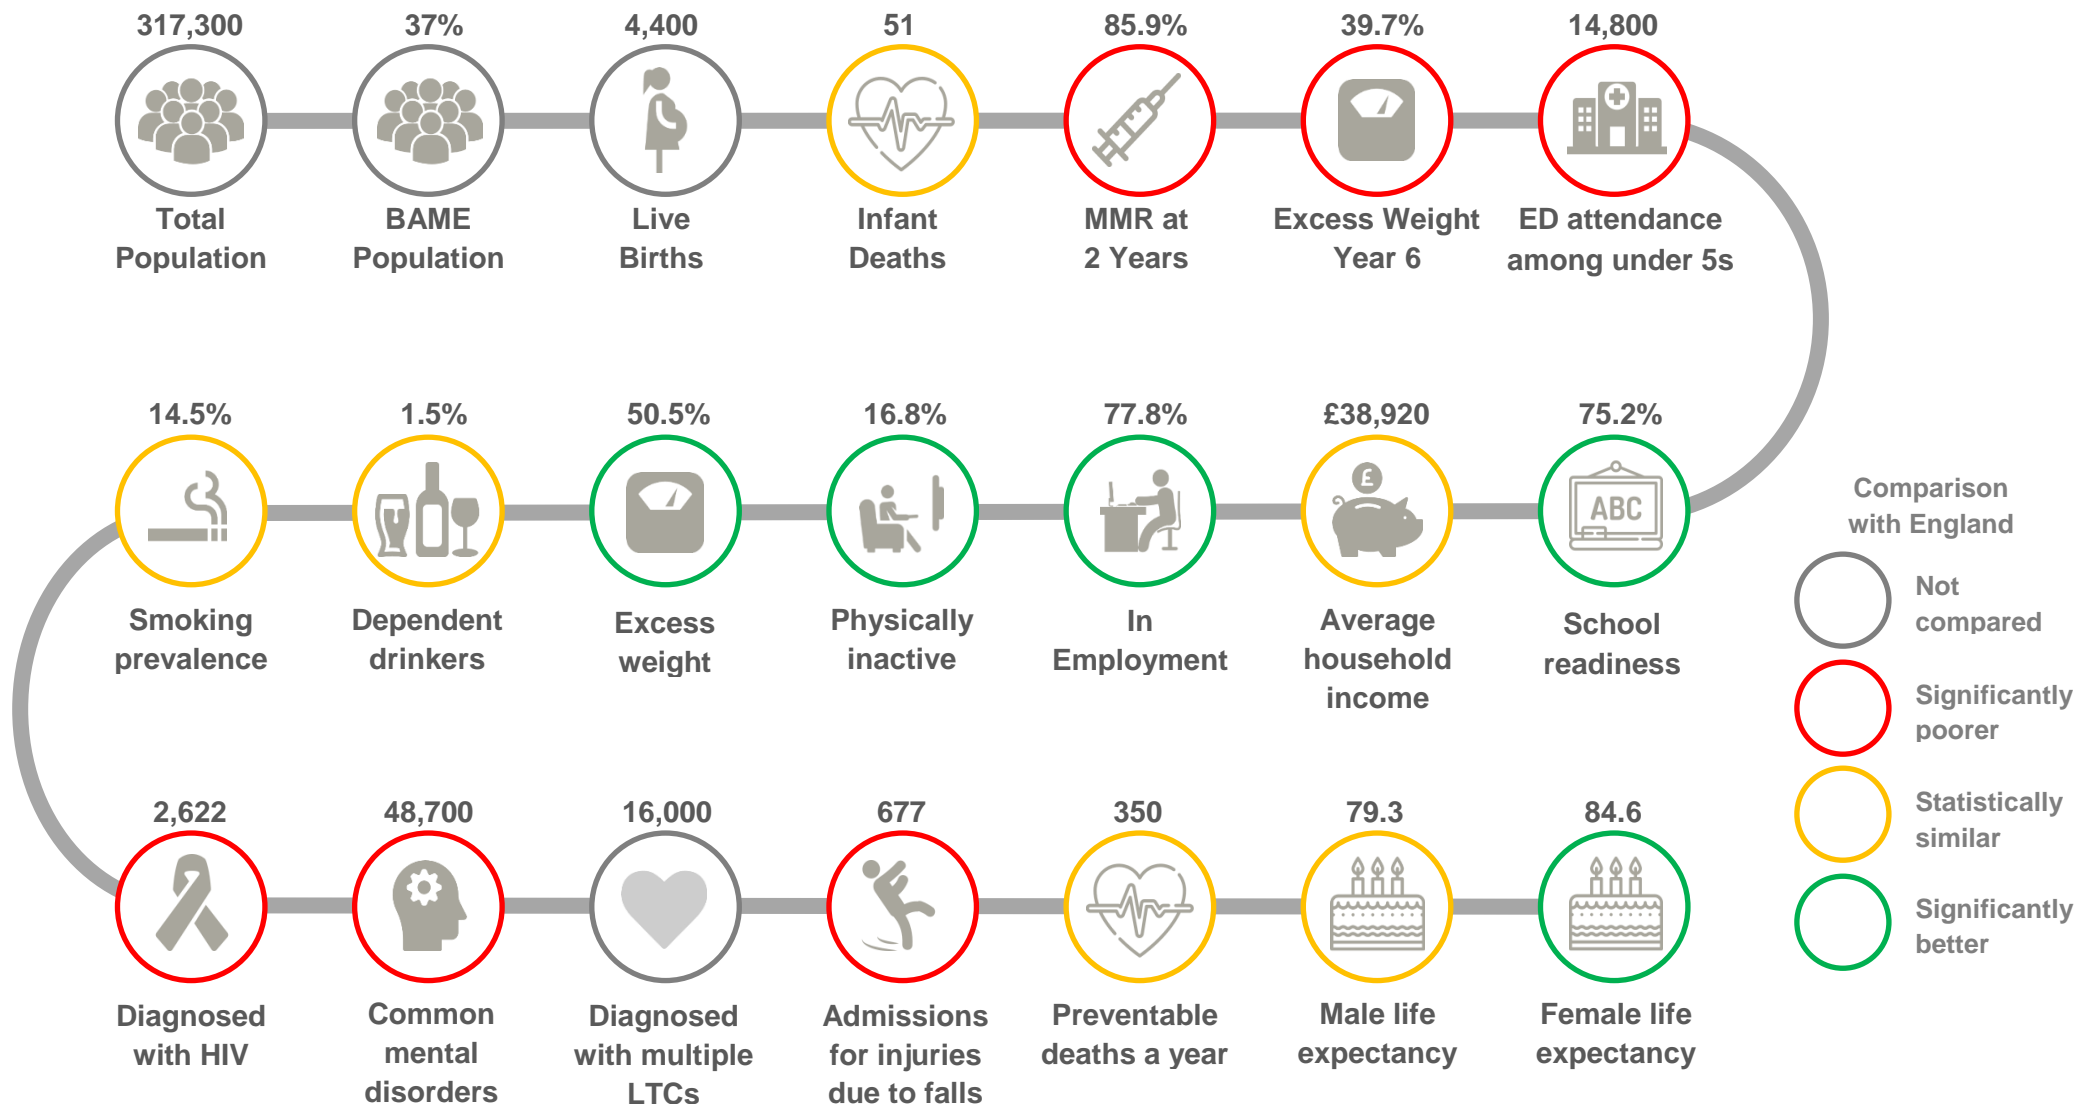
317,300
Total Population

37%
BAME Population

4,400
Live Births

51
Infant Deaths

85.9%
MMR at 2 Years

39.7%
Excess Weight Year 6

14,800
ED attendance among under 5s

75.2%
ABC
School readiness

£38,920
£
Average household income

77.8%
In Employment

16.8%
Physically inactive

50.5%
Excess weight

1.5%
Dependent drinkers

14.5%
Smoking prevalence

2,622
Diagnosed with HIV

48,700
Common mental disorders

16,000
Diagnosed with multiple LTCs

677
Admissions for injuries due to falls

350
Preventable deaths a year

79.3
Male life expectancy

84.6
Female life expectancy

Comparison with England

Not compared

Significantly poorer

Statistically similar

Significantly better